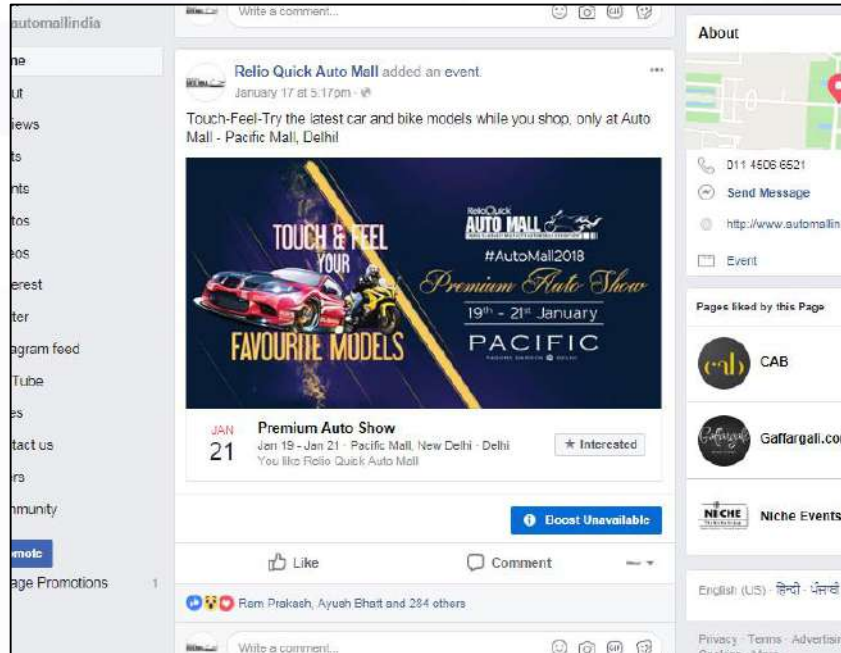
automallindia
me
ut
iews
ts
nts
tos
eos
erest
ter
agram feed
Tube
es
tact us
rs
mmunity
mote
age Promotions 1

Write a comment...

Relio Quick Auto Mall added an event.
January 17 at 5:17pm ·

Touch-Feel-Try the latest car and bike models while you shop, only at Auto Mall - Pacific Mall, Delhi!

TOUCH & FEEL YOUR FAVOURITE MODELS
ReloQuick AUTO MALL
#AutoMall2018
Premium Auto Show
19th - 21st January
PACIFIC

JAN 21
Premium Auto Show
Jan 19 - Jan 21 · Pacific Mall, New Delhi · Delhi
You like Relio Quick Auto Mall
★ Interested

Boost Unavailable

Like
Comment

Ram Prakash, Ayush Bhatt and 284 others

Write a comment...

About
011 4506 6521
Send Message
http://www.automallin
Event

Pages liked by this Page
CAB
Gaffargali.co
Niche Events

English (US) · हिन्दी · ਪੰਜਾਬੀ
Privacy · Terms · Advertisi